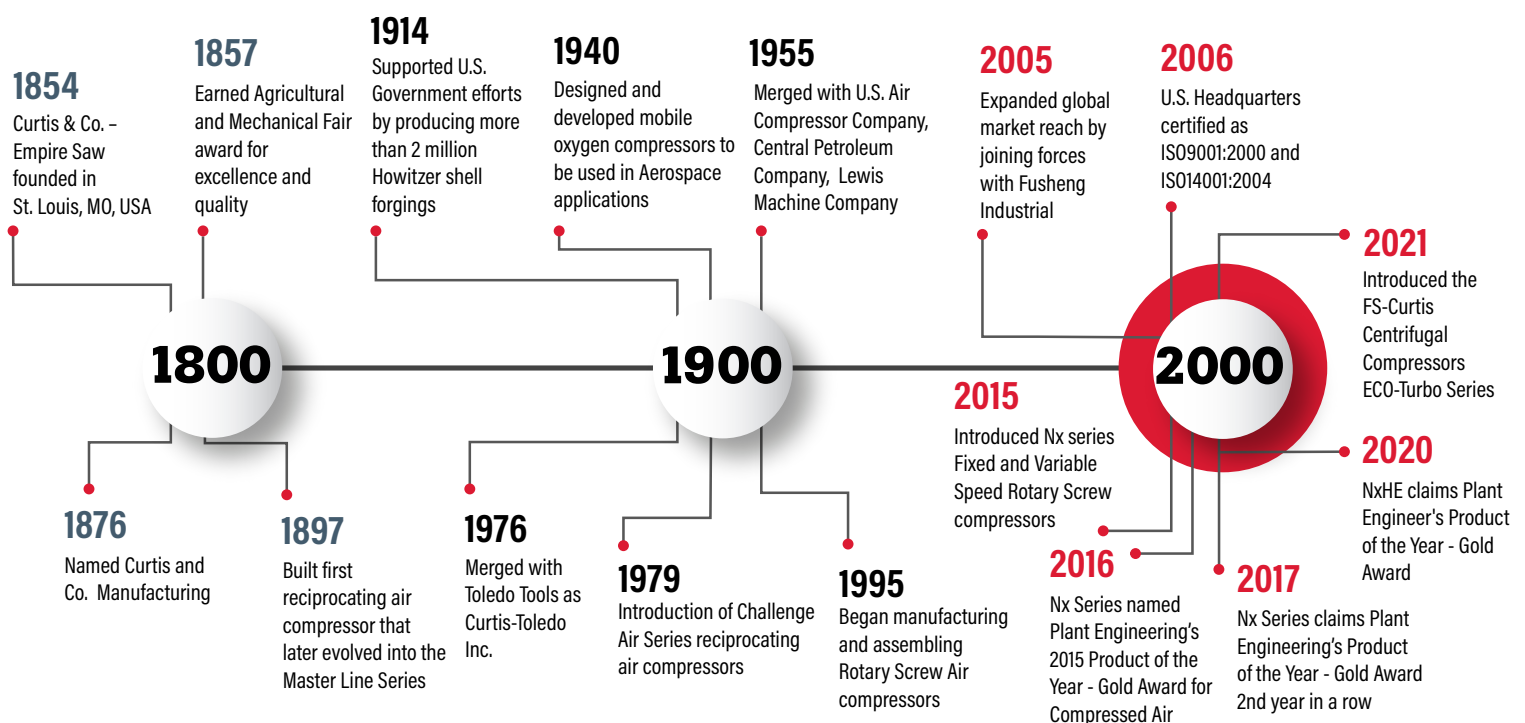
1854
Curtis & Co. – Empire Saw founded in St. Louis, MO, USA

1857
Earned Agricultural and Mechanical Fair award for excellence and quality

1914
Supported U.S. Government efforts by producing more than 2 million Howitzer shell forgings

1940
Designed and developed mobile oxygen compressors to be used in Aerospace applications

1955
Merged with U.S. Air Compressor Company, Central Petroleum Company, Lewis Machine Company

2005
Expanded global market reach by joining forces with Fusheng Industrial

2006
U.S. Headquarters certified as ISO9001:2000 and ISO14001:2004

1800

1900

2000

2021
Introduced the FS-Curtis Centrifugal Compressors ECO-Turbo Series

2015
Introduced Nx series Fixed and Variable Speed Rotary Screw compressors

2020
NxHE claims Plant Engineer's Product of the Year - Gold Award

1876
Named Curtis and Co. Manufacturing

1897
Built first reciprocating air compressor that later evolved into the Master Line Series

1976
Merged with Toledo Tools as Curtis-Toledo Inc.

1979
Introduction of Challenge Air Series reciprocating air compressors

1995
Began manufacturing and assembling Rotary Screw Air compressors

2016
Nx Series named Plant Engineering's 2015 Product of the Year - Gold Award for Compressed Air

2017
Nx Series claims Plant Engineering's Product of the Year - Gold Award 2nd year in a row